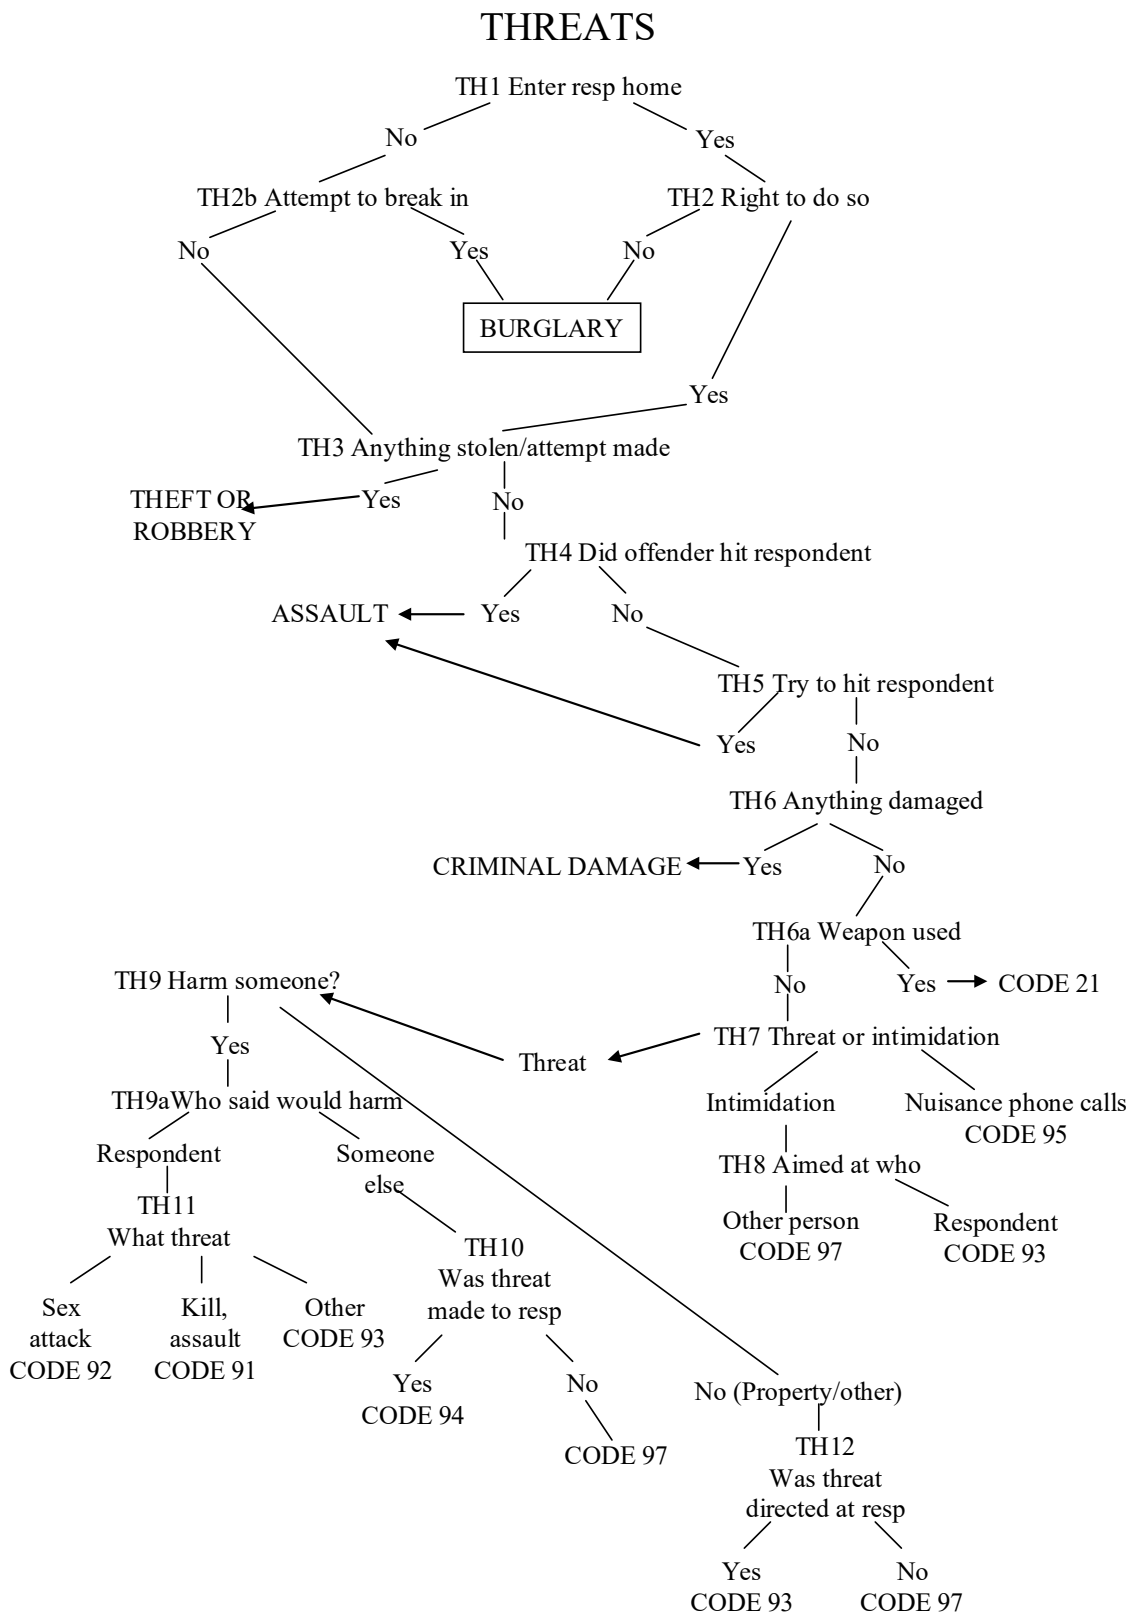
THREATS

TH1 Enter resp home

No

Yes

TH2b Attempt to break in

TH2 Right to do so

No

Yes

No

BURGLARY

Yes

TH3 Anything stolen/attempt made

THEFT OR ROBBERY

Yes

No

TH4 Did offender hit respondent

ASSAULT

Yes

No

TH5 Try to hit respondent

Yes

No

TH6 Anything damaged

CRIMINAL DAMAGE

Yes

No

TH6a Weapon used

No

Yes

CODE 21

TH9 Harm someone?

Yes

Threat

TH7 Threat or intimidation

TH9aWho said would harm

Intimidation

Nuisance phone calls CODE 95

Respondent

Someone else

TH8 Aimed at who

TH11 What threat

TH10 Was threat made to resp

Other person CODE 97

Respondent CODE 93

Sex attack CODE 92

Kill, assault CODE 91

Other CODE 93

Yes CODE 94

No CODE 97

No (Property/other)

TH12 Was threat directed at resp

Yes CODE 93

No CODE 97